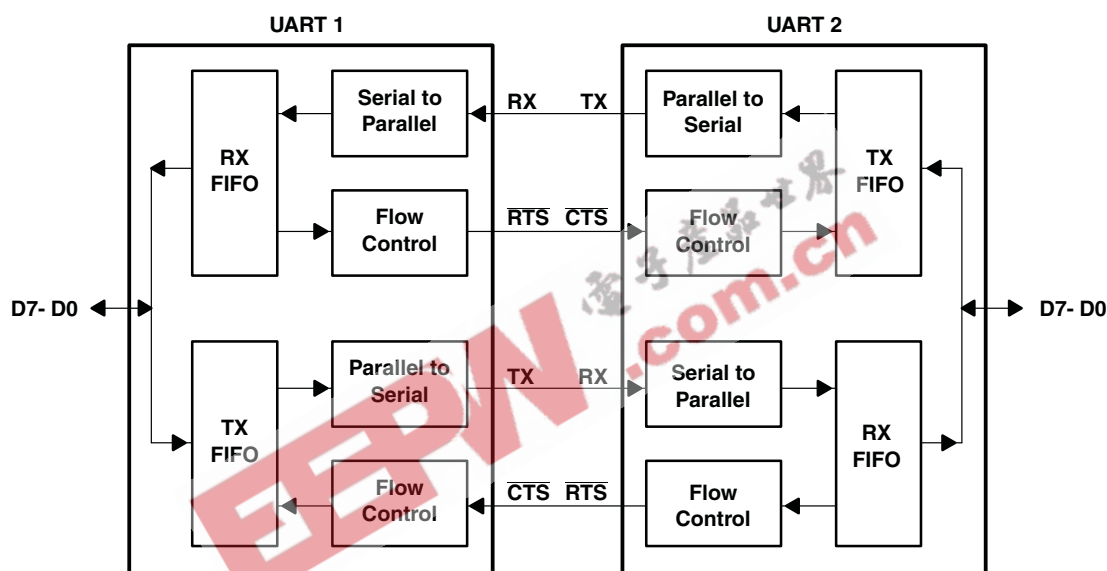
UART 1

UART 2

RX FIFO

Serial to Parallel

RX

TX

Parallel to Serial

TX FIFO

Flow Control

$\overline{RTS}$

$\overline{CTS}$

Flow Control

D7- D0

D7- D0

TX FIFO

Parallel to Serial

TX

RX

Serial to Parallel

RX FIFO

Flow Control

$\overline{CTS}$

$\overline{RTS}$

Flow Control

EEPW.com.cn

电子产品世界